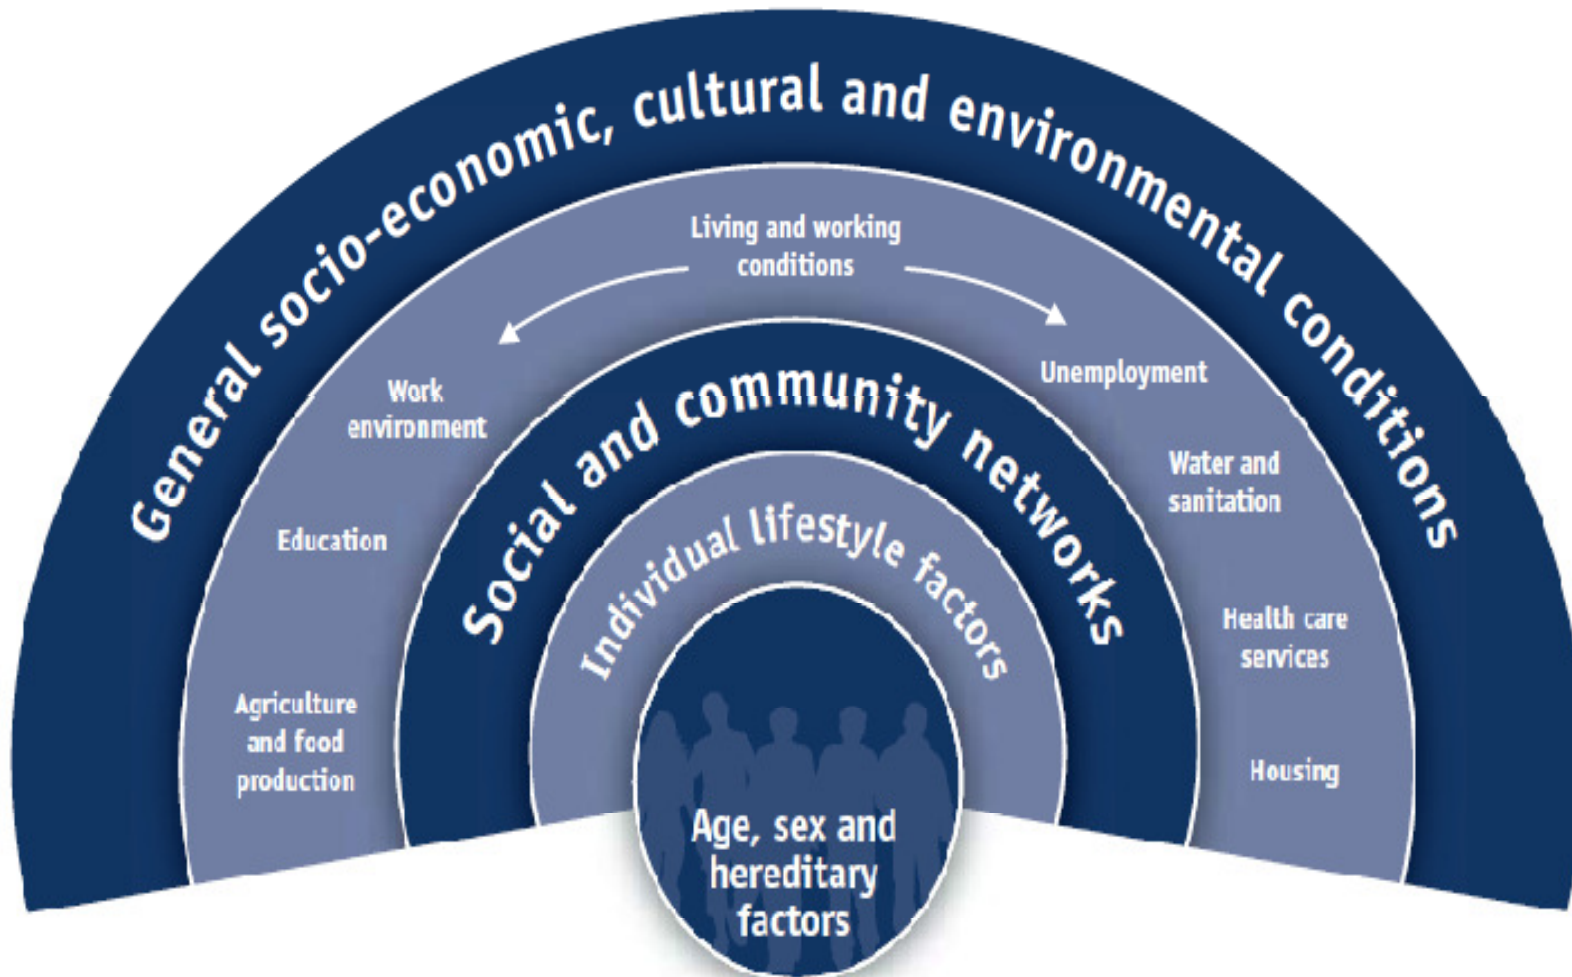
General socio-economic, cultural and environmental conditions

Living and working conditions

Work environment

Education

Agriculture and food production

Unemployment

Water and sanitation

Health care services

Housing

Social and community networks

Individual lifestyle factors

Age, sex and hereditary factors